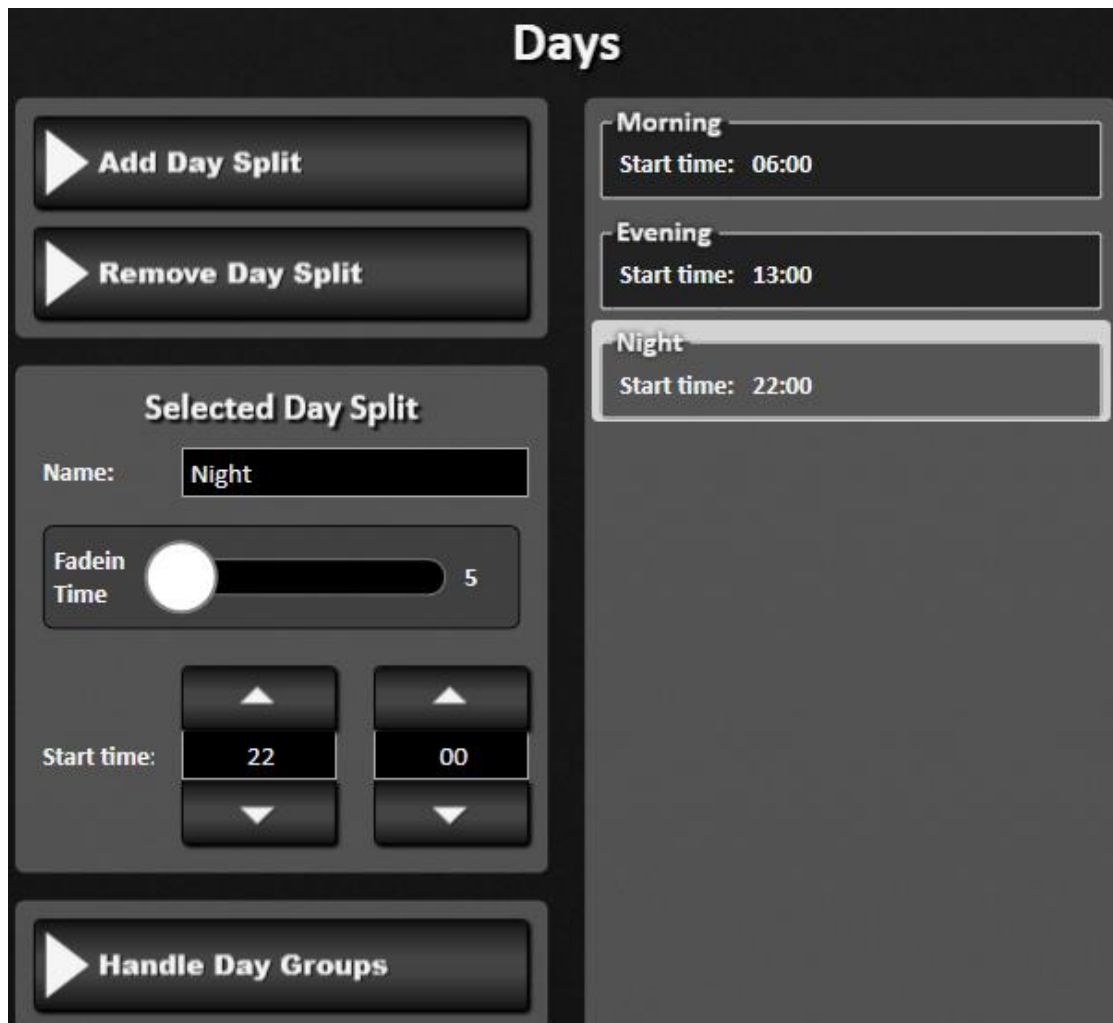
Days

Add Day Split

Remove Day Split

Selected Day Split

Name: Night

Fadein Time 5

Start time: 22 00

Handle Day Groups

Morning
Start time: 06:00

Evening
Start time: 13:00

Night
Start time: 22:00